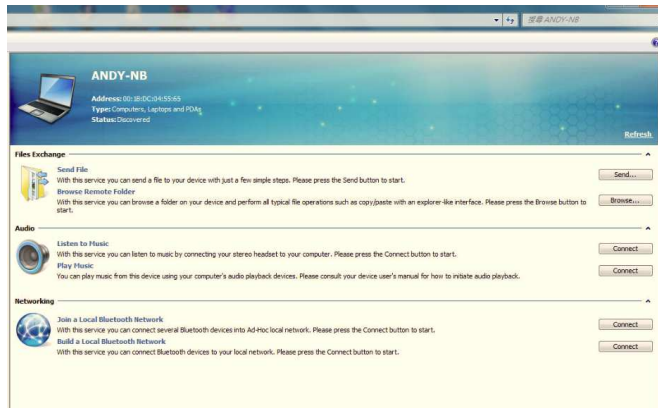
搜尋 ANDY-NB

ANDY-NB

Address: 00:1B:DC:04:55:65
Type: Computers, Laptops and PDAs
Status: Discovered

Refresh

Files Exchange

Send File
With this service you can send a file to your device with just a few simple steps. Please press the Send button to start.

Send...

Browse Remote Folder
With this service you can browse a folder on your device and perform all typical file operations such as copy/paste with an explorer-like interface. Please press the Browse button to start.

Browse...

Audio

Listen to Music
With this service you can listen to music by connecting your stereo headset to your computer. Please press the Connect button to start.

Connect

Play Music
You can play music from this device using your computer's audio playback devices. Please consult your device user's manual for how to initiate audio playback.

Connect

Networking

Join a Local Bluetooth Network
With this service you can connect several Bluetooth devices into Ad-Hoc local network. Please press the Connect button to start.

Connect

Build a Local Bluetooth Network
With this service you can connect Bluetooth devices to your local network. Please press the Connect button to start.

Connect